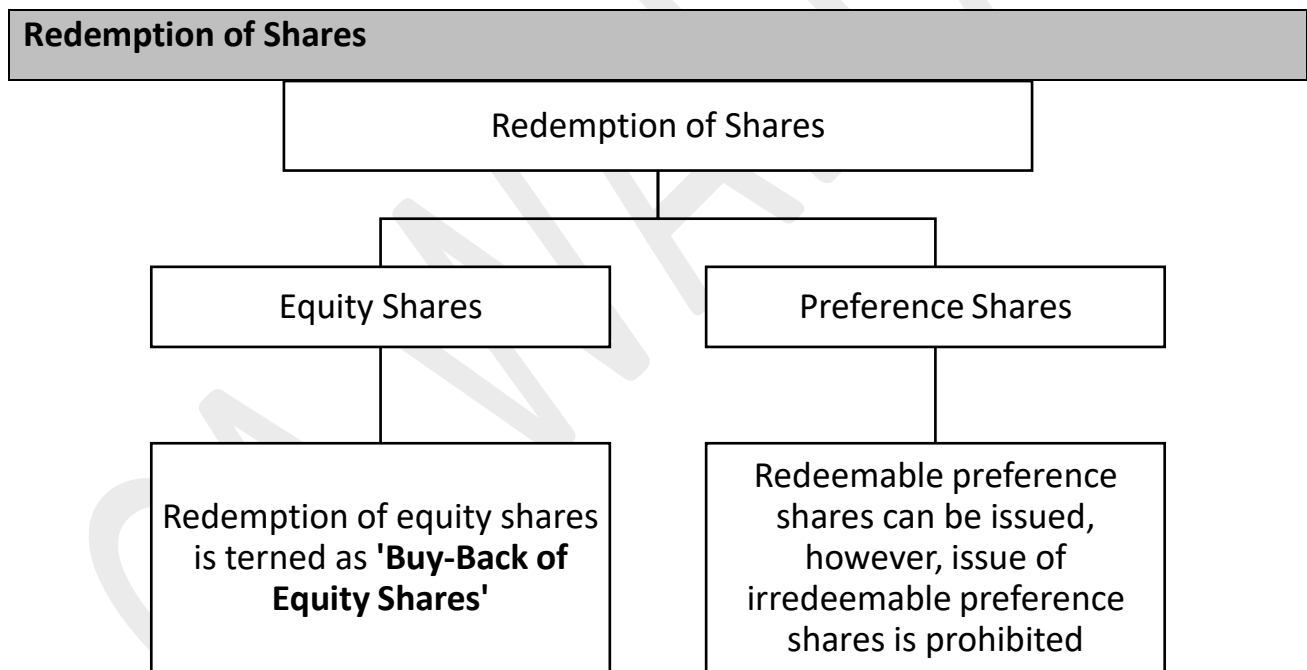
**Redemption of Shares**

Redemption of Shares

Equity Shares

Preference Shares

Redemption of equity shares is terned as **'Buy-Back of Equity Shares'**

Redeemable preference shares can be issued, however, issue of irredeemable preference shares is prohibited